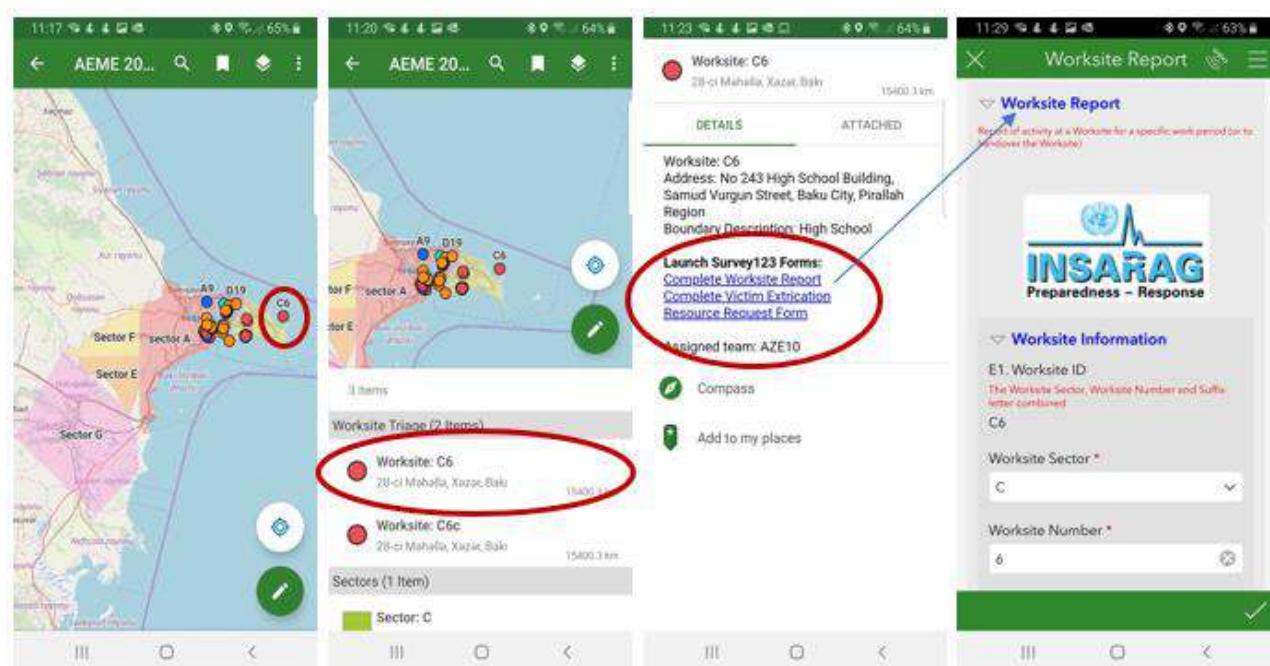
11:17 65%

AEME 20...

A9 D19 C6

Sector F Sector A

Sector E

Sector G

11:20 64%

AEME 20...

A9 D19 C6

Sector F Sector A

Sector E

3 items

Worksite Triage (2 Items)

Worksite: C6
28-ci Mahalla, Xazar, Baki
15400.3 km

Worksite: C6c
28-ci Mahalla, Xazar, Baki
15400.3 km

Sectors (1 Item)

Sector: C

11:23 64%

Worksite: C6
28-ci Mahalla, Xazar, Baki
15400.3 km

DETAILS ATTACHED

Worksite: C6
Address: No 243 High School Building, Samud Vurgun Street, Baku City, Pirallah Region
Boundary Description: High School

Launch Survey123 Forms:
Complete Worksite Report
Complete Victim Extrication
Resource Request Form

Assigned team: AZE10

Compass

Add to my places

11:29 63%

Worksite Report

Worksite Report
Report of activity at a Worksite for a specific work period (or to handover the Worksite)

INSARAG
Preparedness – Response

Worksite Information

E1. Worksite ID
The Worksite Sector, Worksite Number and Suffix letter combined
C6

Worksite Sector *
C

Worksite Number *
6